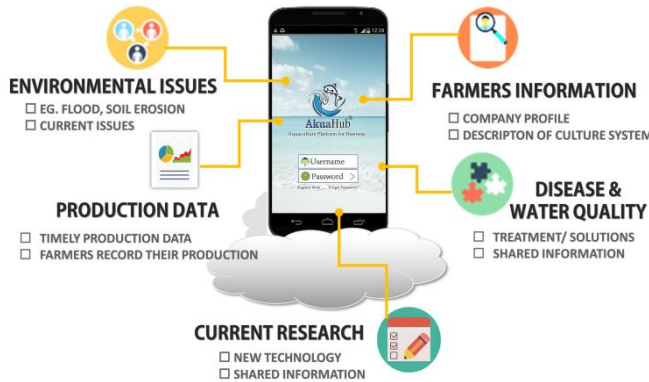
ENVIRONMENTAL ISSUES
☐ EG. FLOOD, SOIL EROSION
☐ CURRENT ISSUES

12:24

AkuaHub
Aquaculture Platform for Business

Username
Password
Register Now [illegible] Forgot Password?

FARMERS INFORMATION
☐ COMPANY PROFILE
☐ DESCRIPTON OF CULTURE SYSTEM

PRODUCTION DATA
☐ TIMELY PRODUCTION DATA
☐ FARMERS RECORD THEIR PRODUCTION

DISEASE & WATER QUALITY
☐ TREATMENT/ SOLUTIONS
☐ SHARED INFORMATION

CURRENT RESEARCH
☐ NEW TECHNOLOGY
☐ SHARED INFORMATION